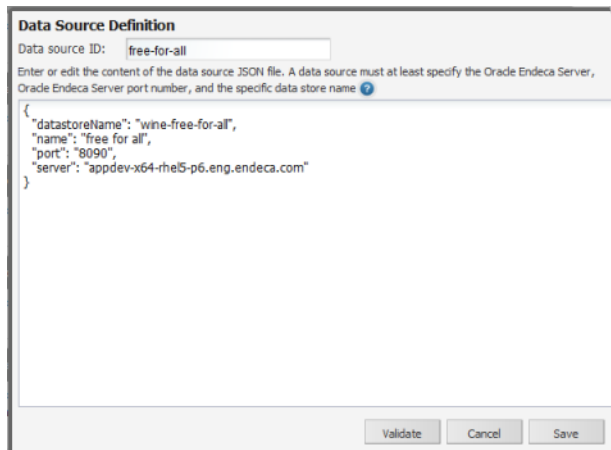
Data Source Definition

Data source ID: free-for-all

Enter or edit the content of the data source JSON file. A data source must at least specify the Oracle Endeca Server, Oracle Endeca Server port number, and the specific data store name

{
"datastoreName": "wine-free-for-all",
"name": "free for all",
"port": "8090",
"server": "appdev-x64-rhel5-p6.eng.endeca.com"
}

Validate Cancel Save